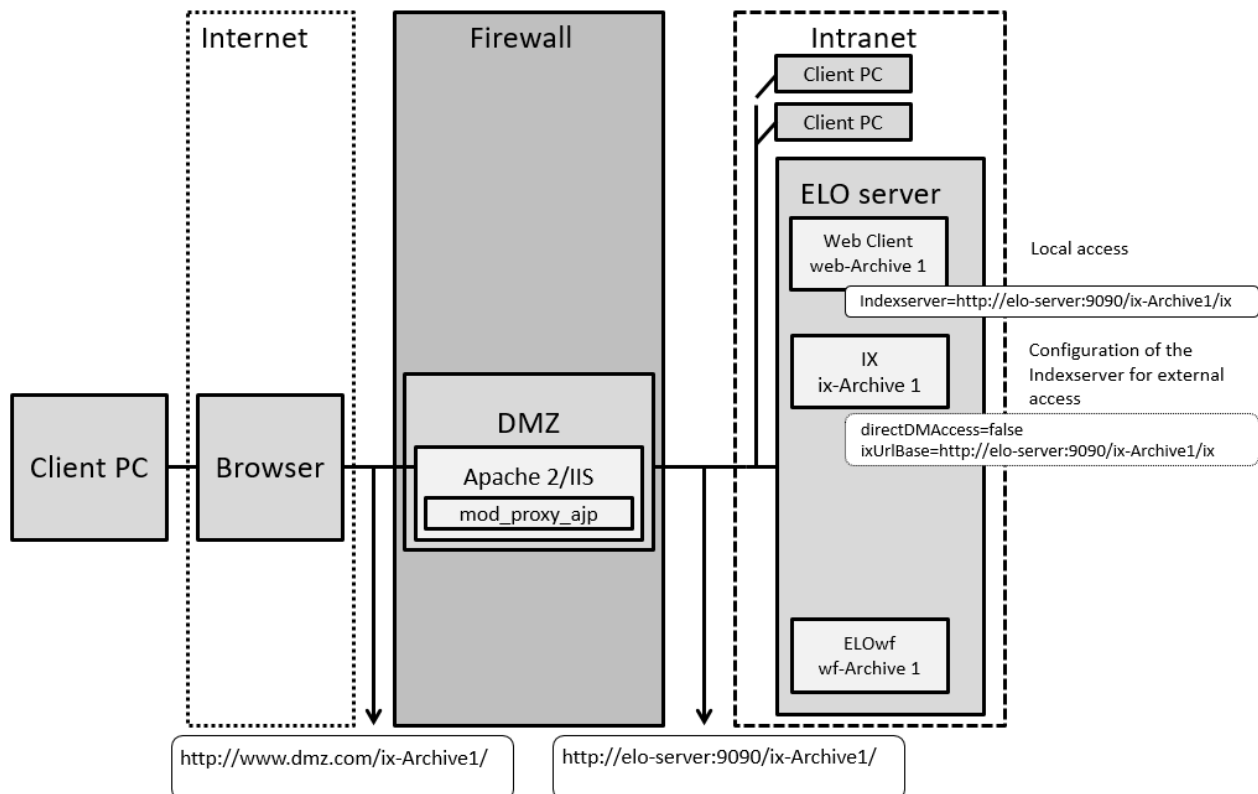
Internet

Firewall

Intranet

Client PC

Client PC

ELO server

Web Client
web-Archive 1

Local access

Indexserver=http://elo-server:9090/ix-Archive1/ix

IX
ix-Archive 1

Configuration of the Indexserver for external access

directDMAccess=false
ixUrlBase=http://elo-server:9090/ix-Archive1/ix

DMZ

Client PC

Browser

Apache 2/IIS

mod_proxy_ajp

ELOwf
wf-Archive 1

http://www.dmz.com/ix-Archive1/

http://elo-server:9090/ix-Archive1/